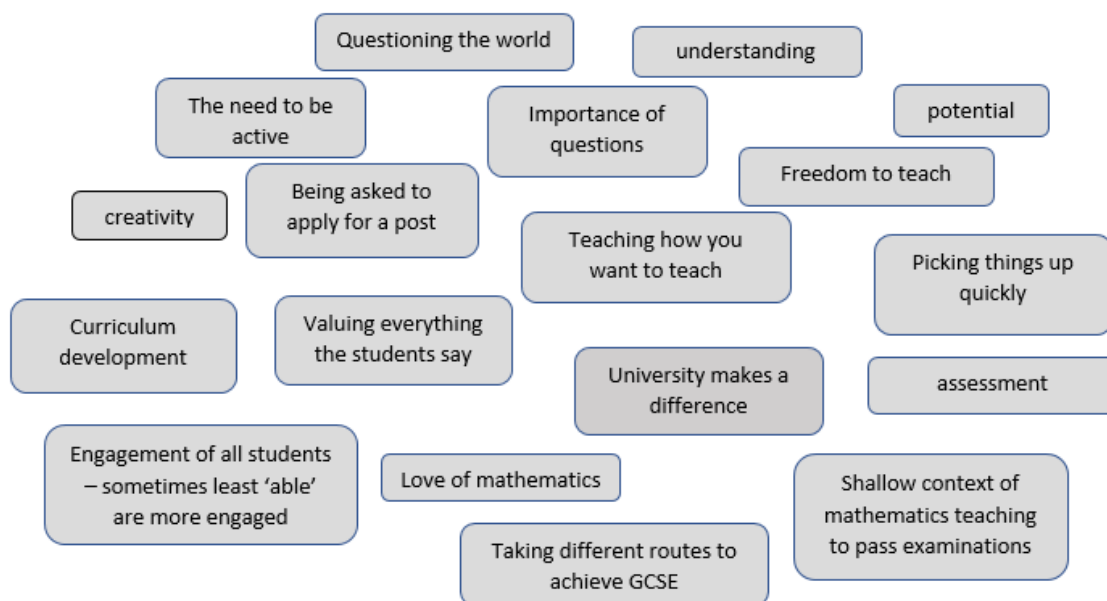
Questioning the world

understanding

The need to be active

Importance of questions

potential

Freedom to teach

creativity

Being asked to apply for a post

Teaching how you want to teach

Picking things up quickly

Curriculum development

Valuing everything the students say

University makes a difference

assessment

Engagement of all students – sometimes least ‘able’ are more engaged

Love of mathematics

Shallow context of mathematics teaching to pass examinations

Taking different routes to achieve GCSE